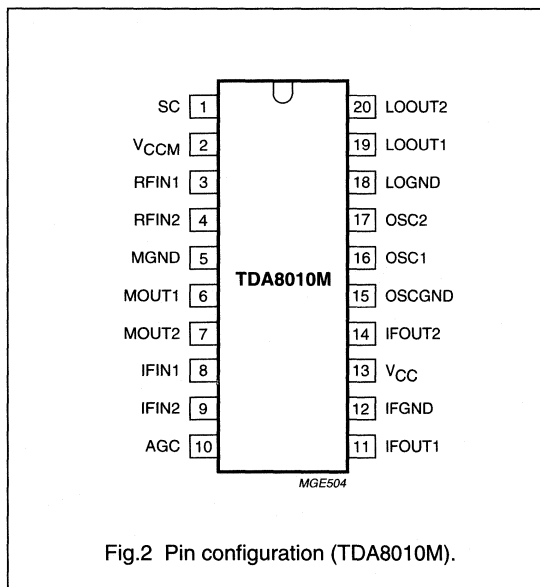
SC 1
$V_{CCM}$ 2
RFIN1 3
RFIN2 4
MGND 5
MOUT1 6
MOUT2 7
IFIN1 8
IFIN2 9
AGC 10

TDA8010M

20 LOOUT2
19 LOOUT1
18 LOGND
17 OSC2
16 OSC1
15 OSCGND
14 IFOUT2
13 $V_{CC}$
12 IFGND
11 IFOUT1

MGE504

Fig.2 Pin configuration (TDA8010M).